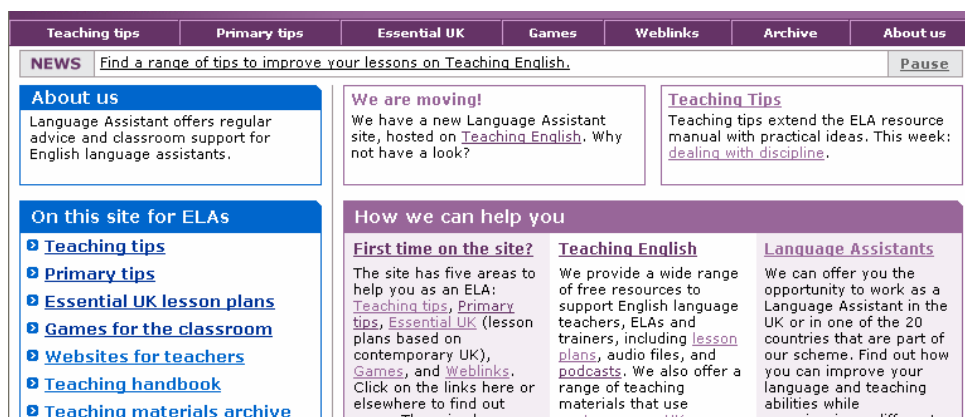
Teaching tips | Primary tips | Essential UK | Games | Weblinks | Archive | About us

NEWS Find a range of tips to improve your lessons on Teaching English. Pause

About us

Language Assistant offers regular advice and classroom support for English language assistants.

We are moving!

We have a new Language Assistant site, hosted on Teaching English. Why not have a look?

Teaching Tips

Teaching tips extend the ELA resource manual with practical ideas. This week: dealing with discipline.

On this site for ELAs

Teaching tips

Primary tips

Essential UK lesson plans

Games for the classroom

Websites for teachers

Teaching handbook

Teaching materials archive

How we can help you

First time on the site?

The site has five areas to help you as an ELA: Teaching tips, Primary tips, Essential UK (lesson plans based on contemporary UK), Games, and Weblinks. Click on the links here or elsewhere to find out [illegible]

Teaching English

We provide a wide range of free resources to support English language teachers, ELAs and trainers, including lesson plans, audio files, and podcasts. We also offer a range of teaching materials that use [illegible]

Language Assistants

We can offer you the opportunity to work as a Language Assistant in the UK or in one of the 20 countries that are part of our scheme. Find out how you can improve your language and teaching abilities while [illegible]